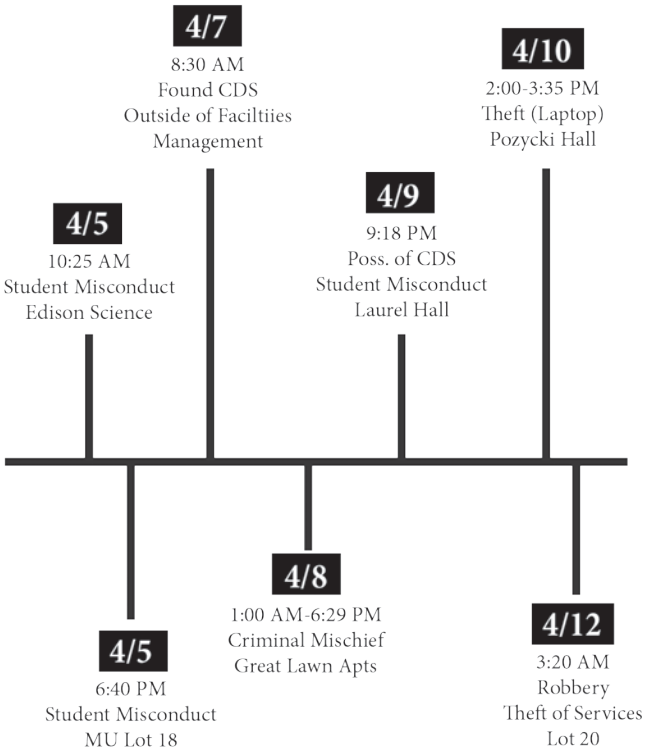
4/7
8:30 AM
Found CDS
Outside of Faciltiies
Management

4/10
2:00-3:35 PM
Theft (Laptop)
Pozycki Hall

4/5
10:25 AM
Student Misconduct
Edison Science

4/9
9:18 PM
Poss. of CDS
Student Misconduct
Laurel Hall

4/5
6:40 PM
Student Misconduct
MU Lot 18

4/8
1:00 AM-6:29 PM
Criminal Mischief
Great Lawn Apts

4/12
3:20 AM
Robbery
Theft of Services
Lot 20